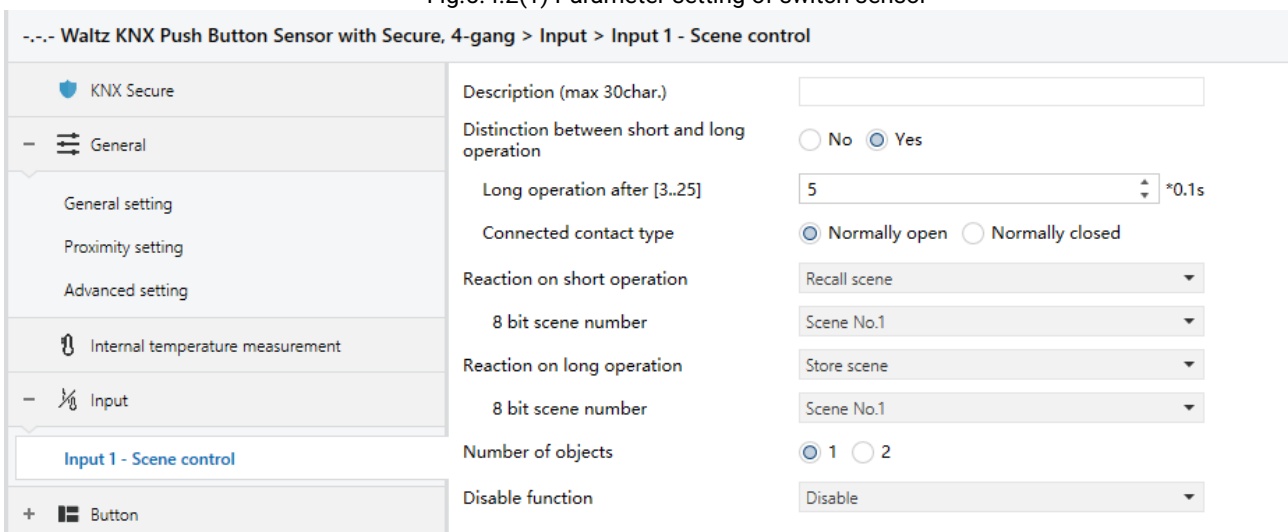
-.-.- Waltz KNX Push Button Sensor with Secure, 4-gang > Input > Input 1 - Scene control

KNX Secure

– General

General setting

Proximity setting

Advanced setting

Internal temperature measurement

– Input

Input 1 - Scene control

+ Button

Description (max 30char.)

Distinction between short and long operation ○ No ◉ Yes

Long operation after [3..25] 5 *0.1s

Connected contact type ◉ Normally open ○ Normally closed

Reaction on short operation Recall scene

8 bit scene number Scene No.1

Reaction on long operation Store scene

8 bit scene number Scene No.1

Number of objects ◉ 1 ○ 2

Disable function Disable